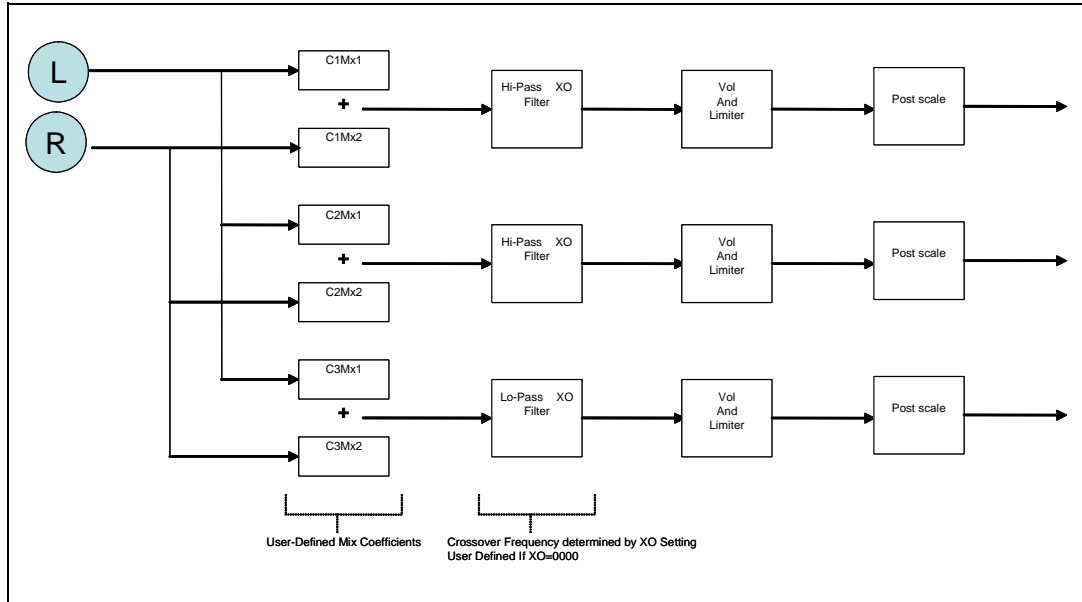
L

R

C1Mx1

+

C1Mx2

Hi-Pass XO Filter

Vol And Limiter

Post scale

C2Mx1

+

C2Mx2

Hi-Pass XO Filter

Vol And Limiter

Post scale

C3Mx1

+

C3Mx2

Lo-Pass XO Filter

Vol And Limiter

Post scale

User-Defined Mix Coefficients

Crossover Frequency determined by XO Setting
User Defined If XO=0000